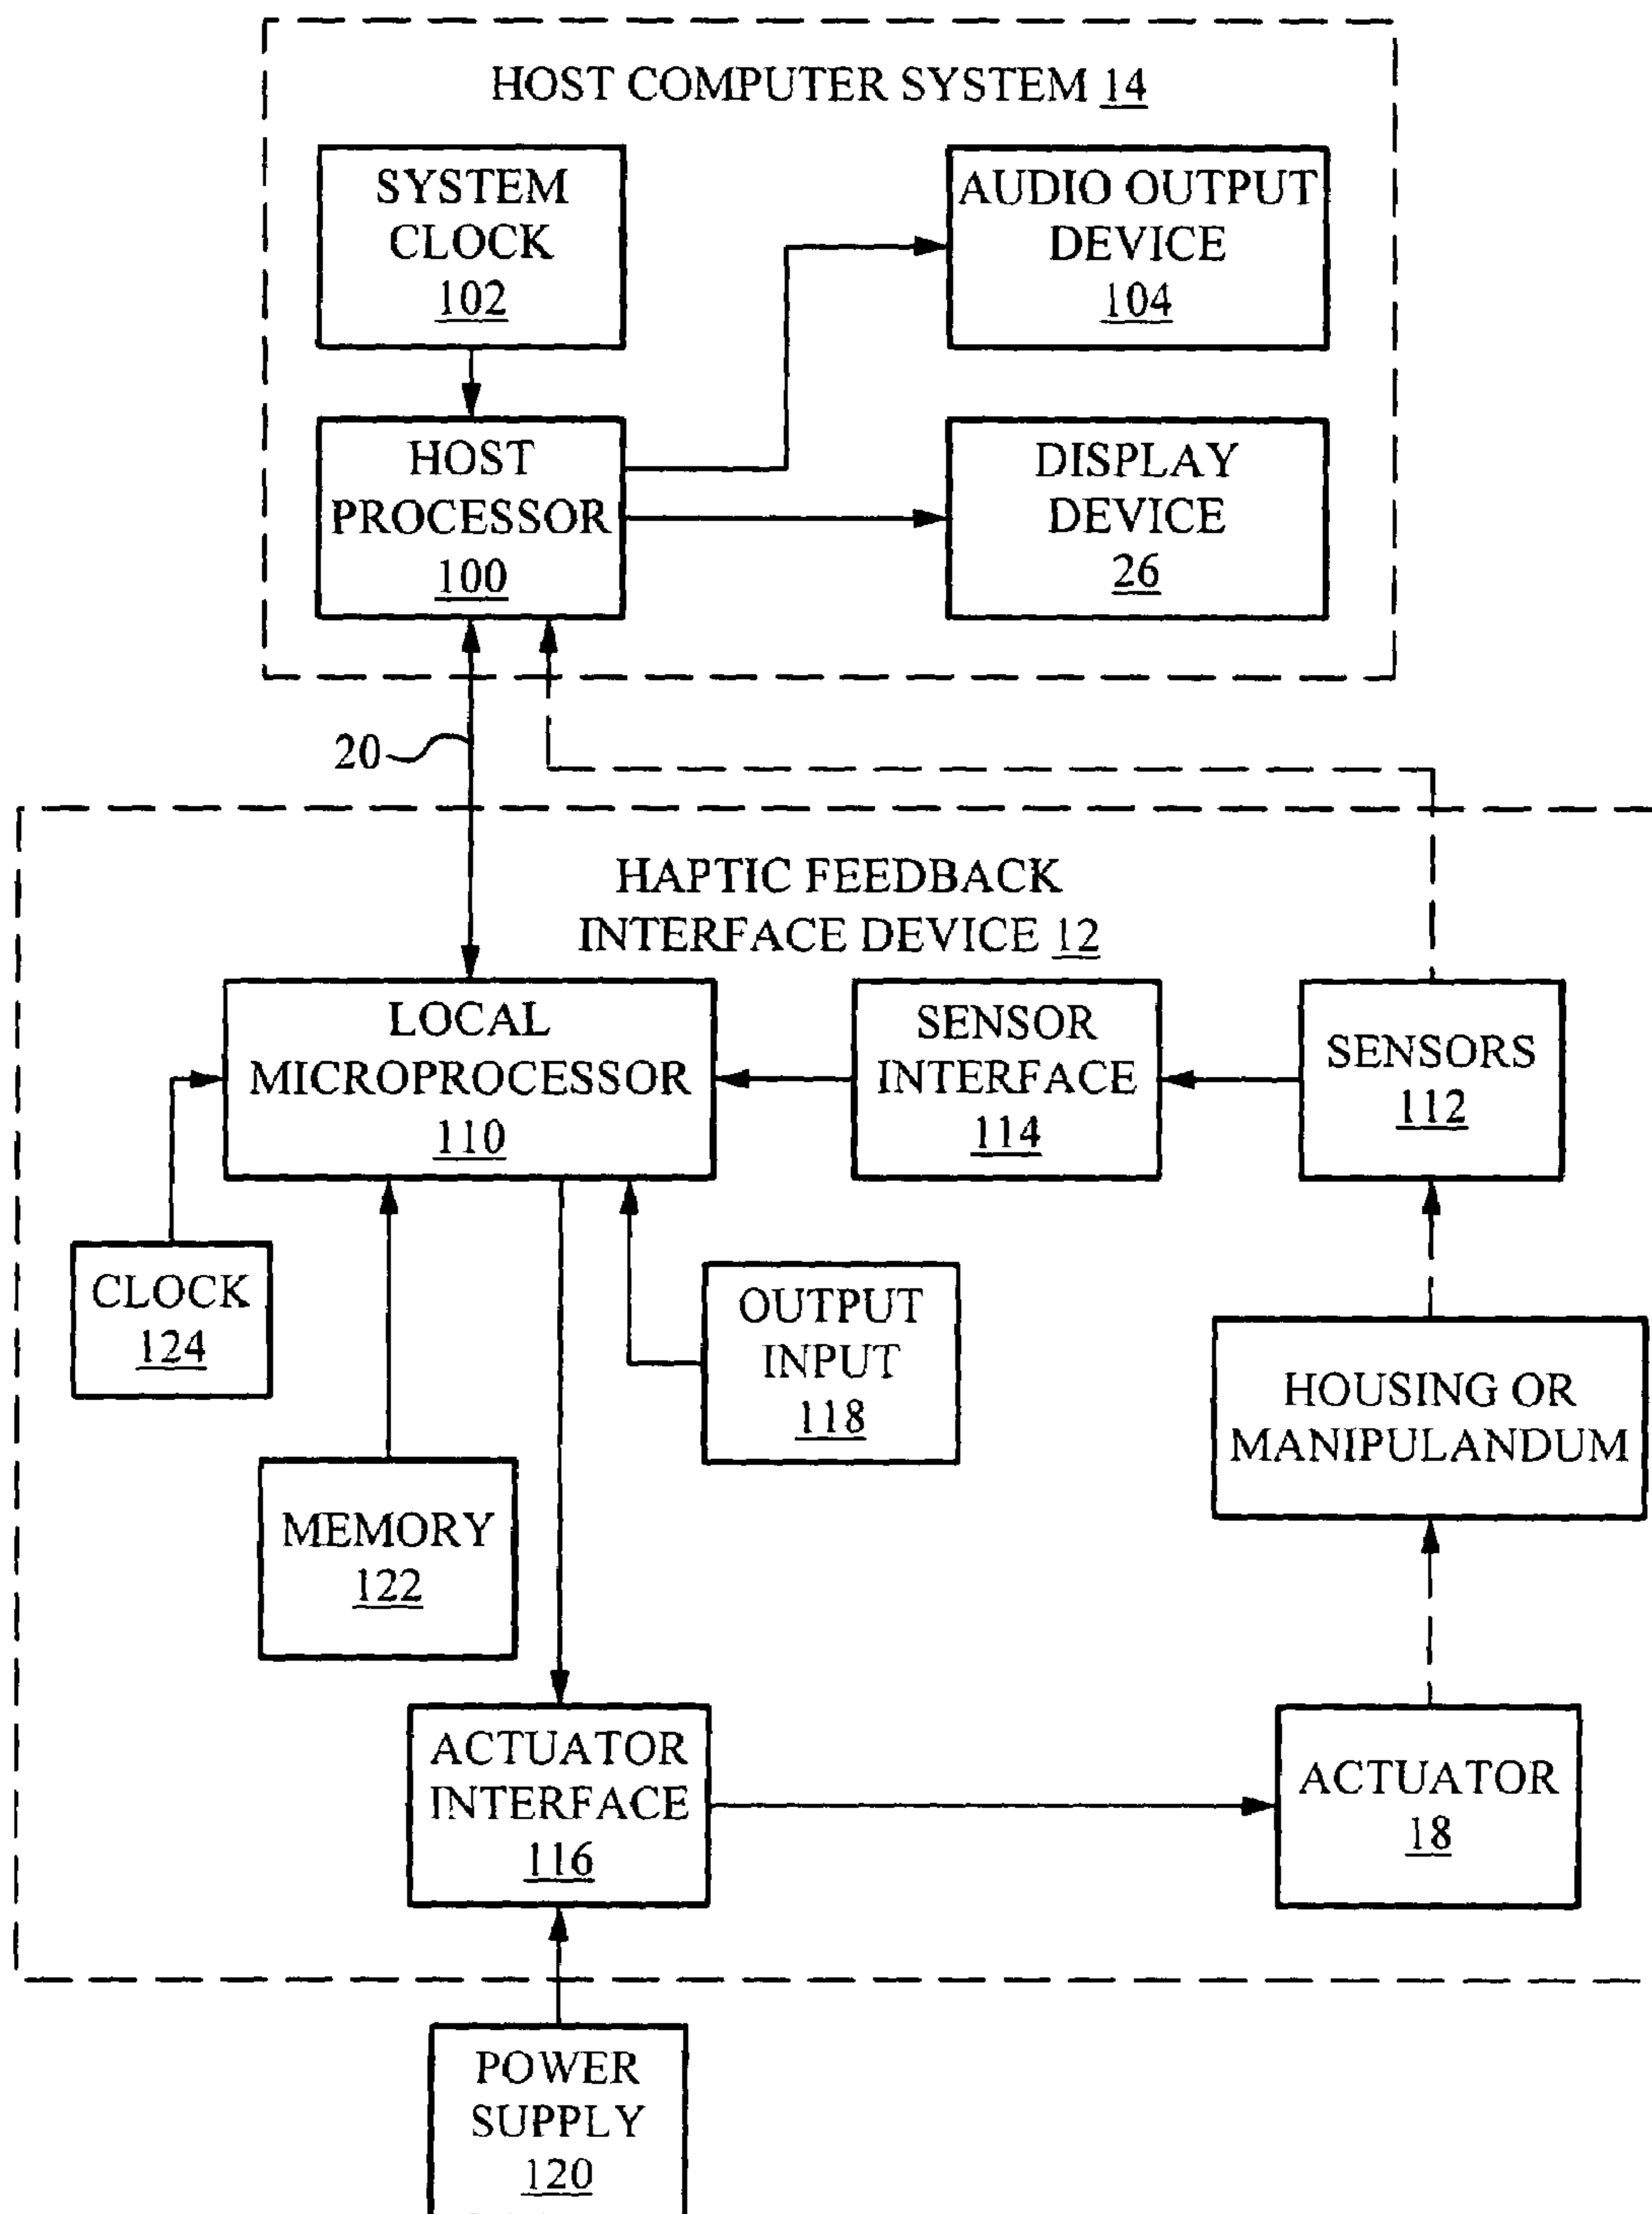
HOST COMPUTER SYSTEM 14

SYSTEM CLOCK 102

AUDIO OUTPUT DEVICE 104

HOST PROCESSOR 100

DISPLAY DEVICE 26

20

HAPTIC FEEDBACK INTERFACE DEVICE 12

LOCAL MICROPROCESSOR 110

SENSOR INTERFACE 114

SENSORS 112

CLOCK 124

OUTPUT INPUT 118

HOUSING OR MANIPULANDUM

MEMORY 122

ACTUATOR INTERFACE 116

ACTUATOR 18

POWER SUPPLY 120